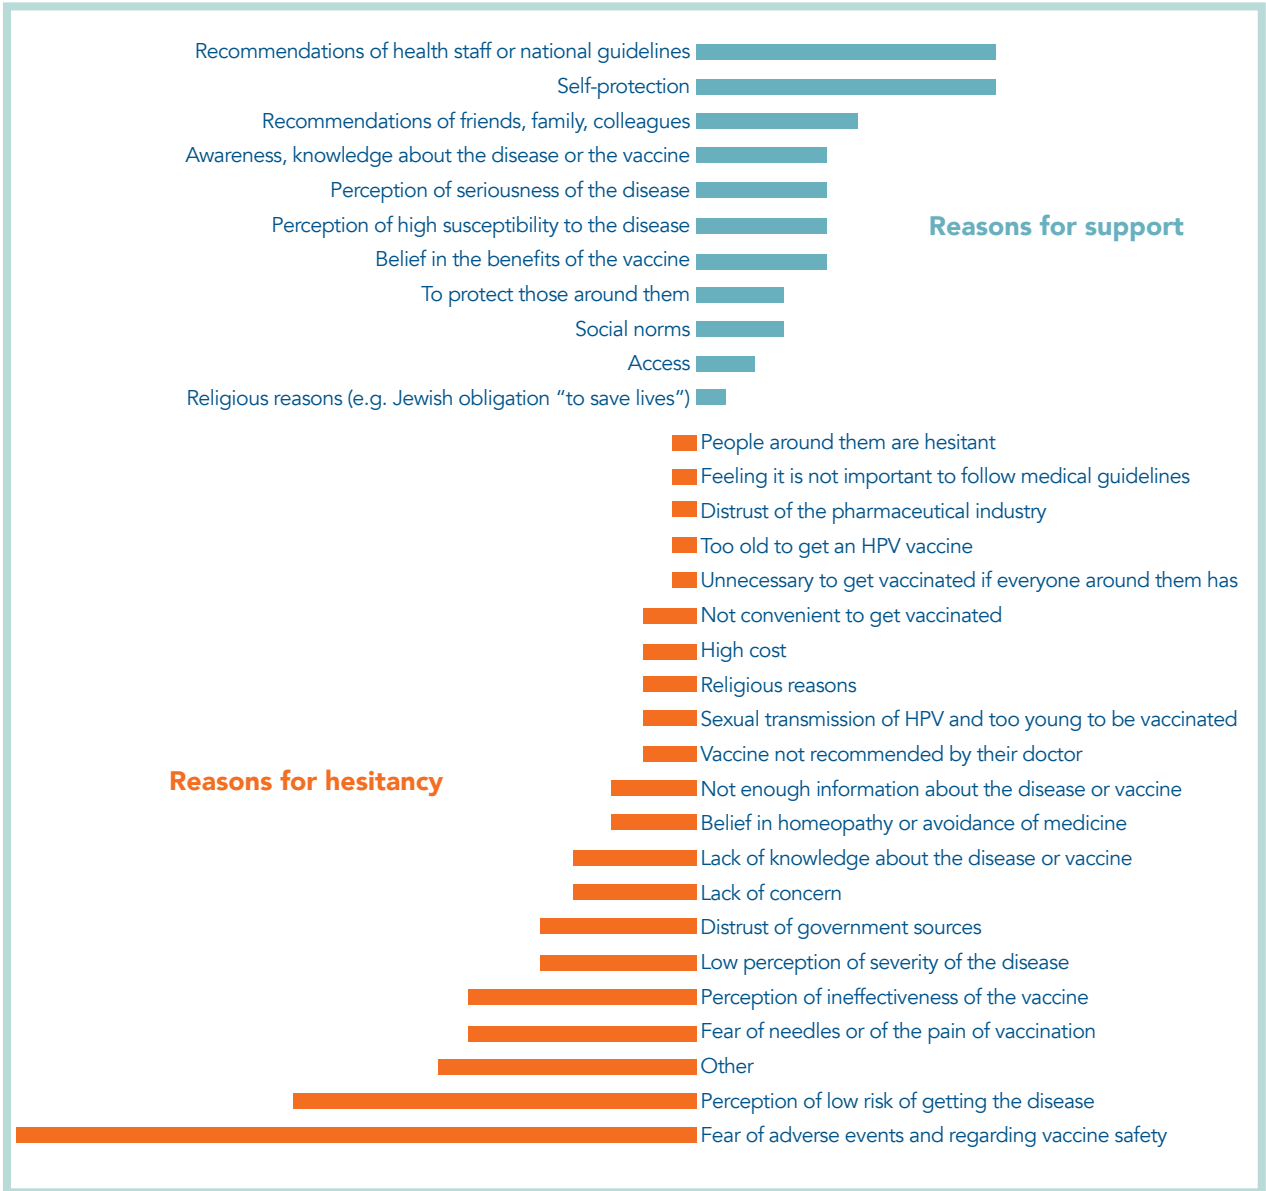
Recommendations of health staff or national guidelines
Self-protection
Recommendations of friends, family, colleagues
Awareness, knowledge about the disease or the vaccine
Perception of seriousness of the disease
Perception of high susceptibility to the disease
Belief in the benefits of the vaccine
To protect those around them
Social norms
Access
Religious reasons (e.g. Jewish obligation "to save lives")

Reasons for support

People around them are hesitant
Feeling it is not important to follow medical guidelines
Distrust of the pharmaceutical industry
Too old to get an HPV vaccine
Unnecessary to get vaccinated if everyone around them has
Not convenient to get vaccinated
High cost
Religious reasons
Sexual transmission of HPV and too young to be vaccinated
Vaccine not recommended by their doctor
Not enough information about the disease or vaccine
Belief in homeopathy or avoidance of medicine
Lack of knowledge about the disease or vaccine
Lack of concern
Distrust of government sources
Low perception of severity of the disease
Perception of ineffectiveness of the vaccine
Fear of needles or of the pain of vaccination
Other
Perception of low risk of getting the disease
Fear of adverse events and regarding vaccine safety

Reasons for hesitancy